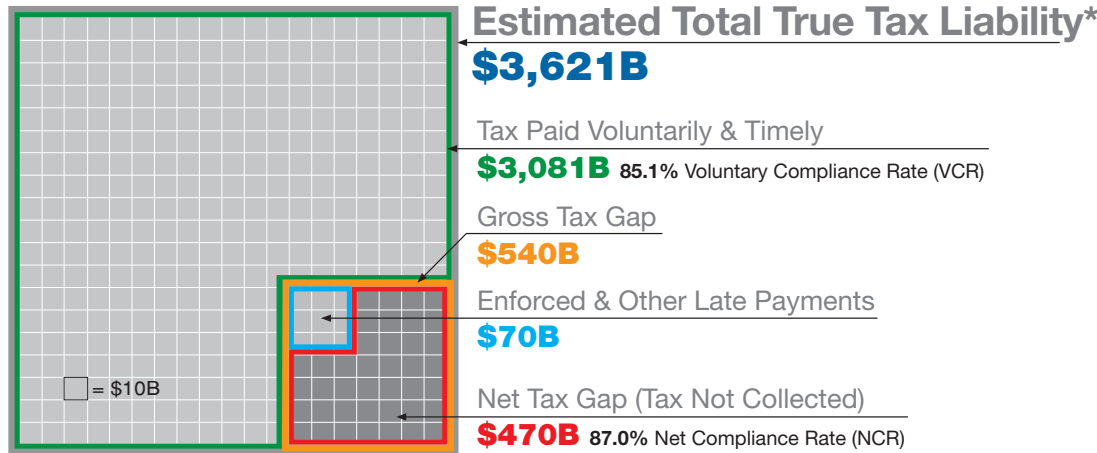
Estimated Total True Tax Liability*
$3,621B

Tax Paid Voluntarily & Timely
$3,081B 85.1% Voluntary Compliance Rate (VCR)

Gross Tax Gap
$540B

Enforced & Other Late Payments
$70B

Net Tax Gap (Tax Not Collected)
$470B 87.0% Net Compliance Rate (NCR)

= $10B